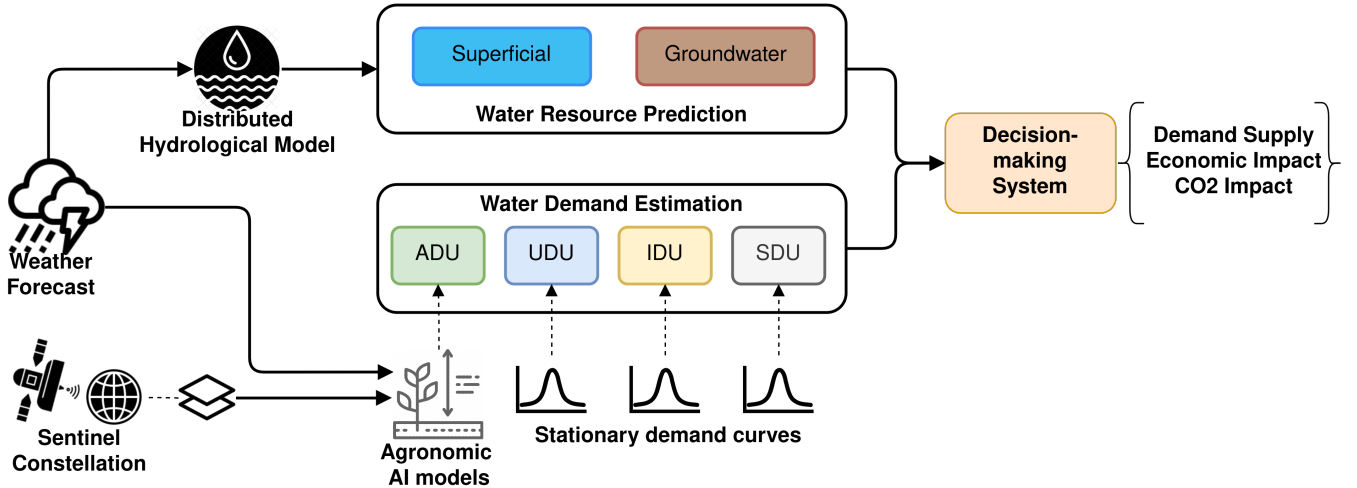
Distributed Hydrological Model

Superficial

Groundwater

Water Resource Prediction

Decision-making System

Demand Supply
Economic Impact
CO2 Impact

Weather Forecast

Water Demand Estimation

ADU

UDU

IDU

SDU

Sentinel Constellation

Agronomic AI models

Stationary demand curves